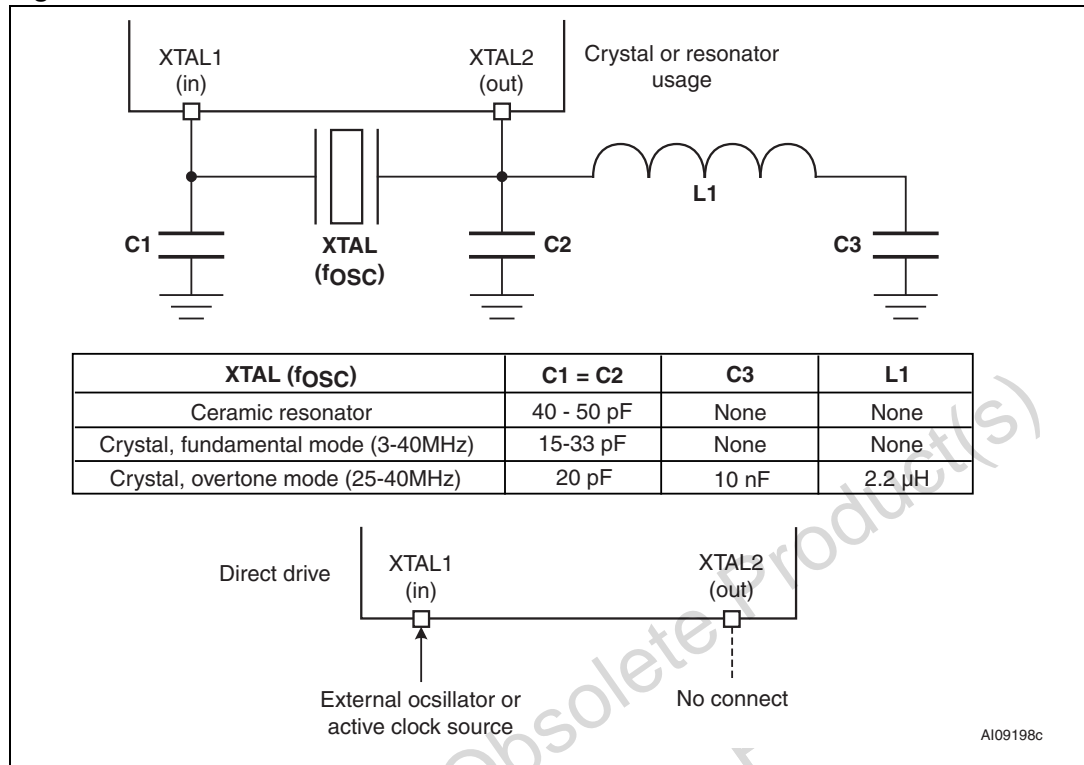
XTAL1 (in)

XTAL2 (out)

Crystal or resonator usage

L1

C1

XTAL ($f_{OSC}$)

C2

C3

| XTAL ($f_{OSC}$) | C1 = C2 | C3 | L1 |
|---|---|---|---|
| Ceramic resonator | 40 - 50 pF | None | None |
| Crystal, fundamental mode (3-40MHz) | 15-33 pF | None | None |
| Crystal, overtone mode (25-40MHz) | 20 pF | 10 nF | 2.2 µH |

Direct drive

XTAL1 (in)

XTAL2 (out)

External ocsillator or active clock source

No connect

AI09198c

Obsolete Product(s)